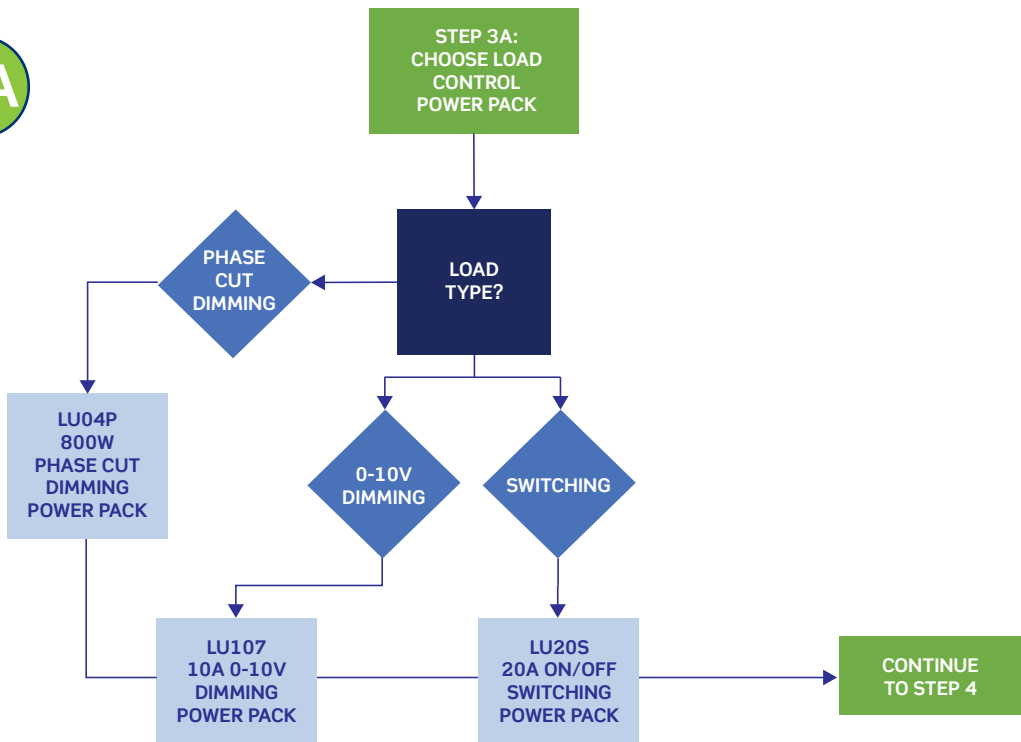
A

STEP 3A: CHOOSE LOAD CONTROL POWER PACK

LOAD TYPE?

PHASE CUT DIMMING

LU04P 800W PHASE CUT DIMMING POWER PACK

0-10V DIMMING

SWITCHING

LU107 10A 0-10V DIMMING POWER PACK

LU20S 20A ON/OFF SWITCHING POWER PACK

CONTINUE TO STEP 4